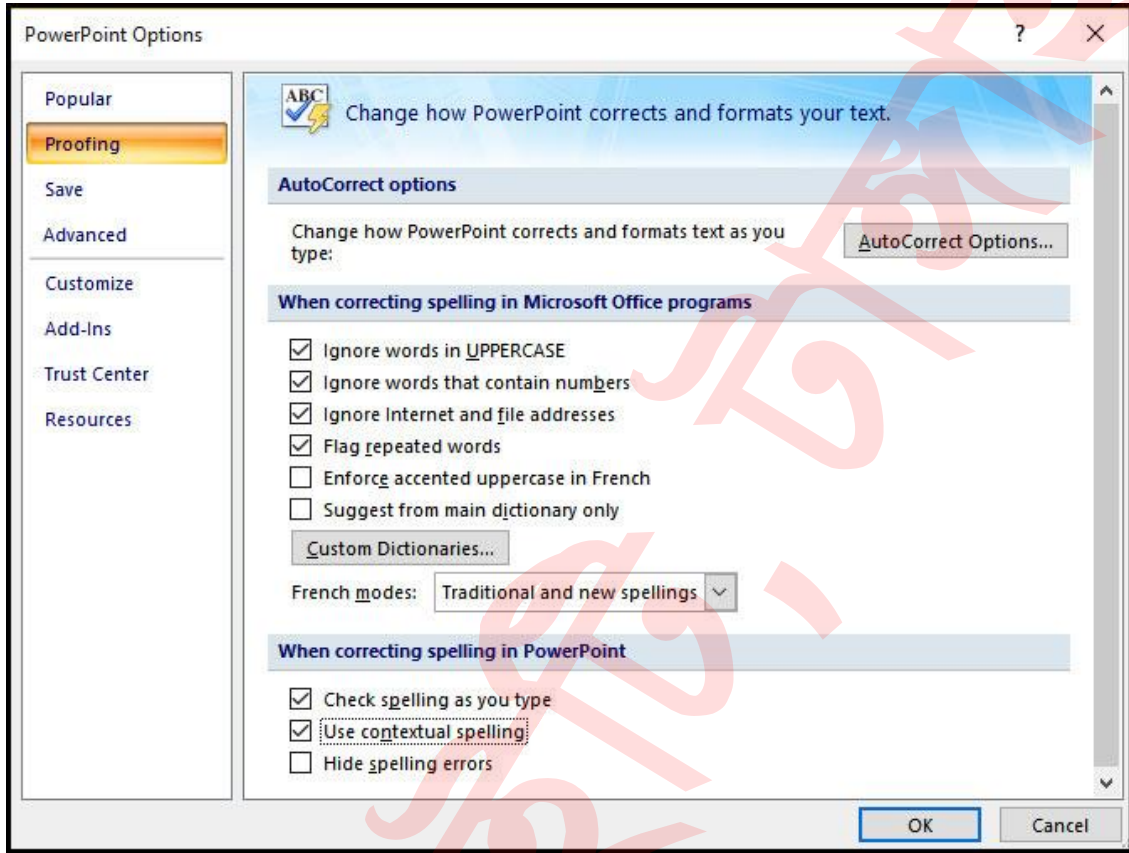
PowerPoint Options

?

Popular
Proofing
Save
Advanced
Customize
Add-Ins
Trust Center
Resources

ABC

Change how PowerPoint corrects and formats your text.

AutoCorrect options

Change how PowerPoint corrects and formats text as you type:

AutoCorrect Options...

When correcting spelling in Microsoft Office programs

Ignore words in UPPERCASE
Ignore words that contain numbers
Ignore Internet and file addresses
Flag repeated words
Enforce accented uppercase in French
Suggest from main dictionary only

Custom Dictionaries...

French modes: Traditional and new spellings

When correcting spelling in PowerPoint

Check spelling as you type
Use contextual spelling
Hide spelling errors

OK
Cancel